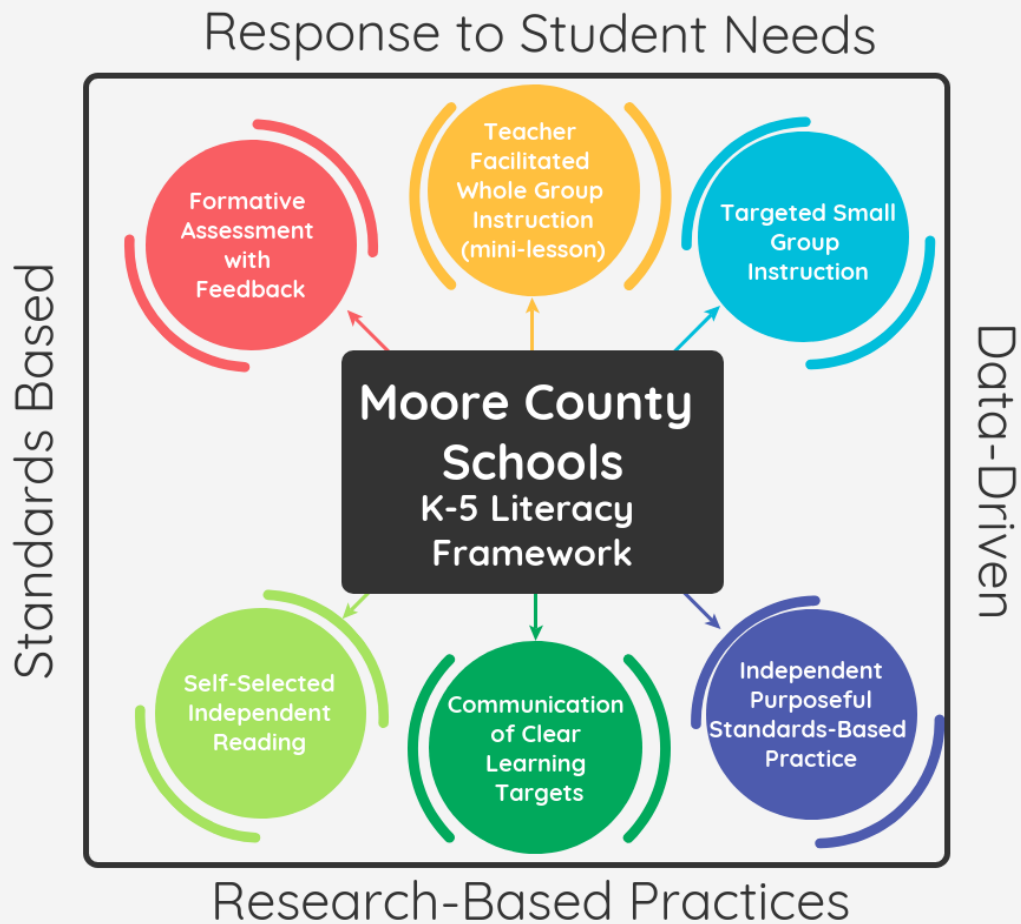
Response to Student Needs

Standards Based

Data-Driven

Formative Assessment with Feedback

Teacher Facilitated Whole Group Instruction (mini-lesson)

Targeted Small Group Instruction

Moore County Schools
K-5 Literacy Framework

Self-Selected Independent Reading

Communication of Clear Learning Targets

Independent Purposeful Standards-Based Practice

Research-Based Practices